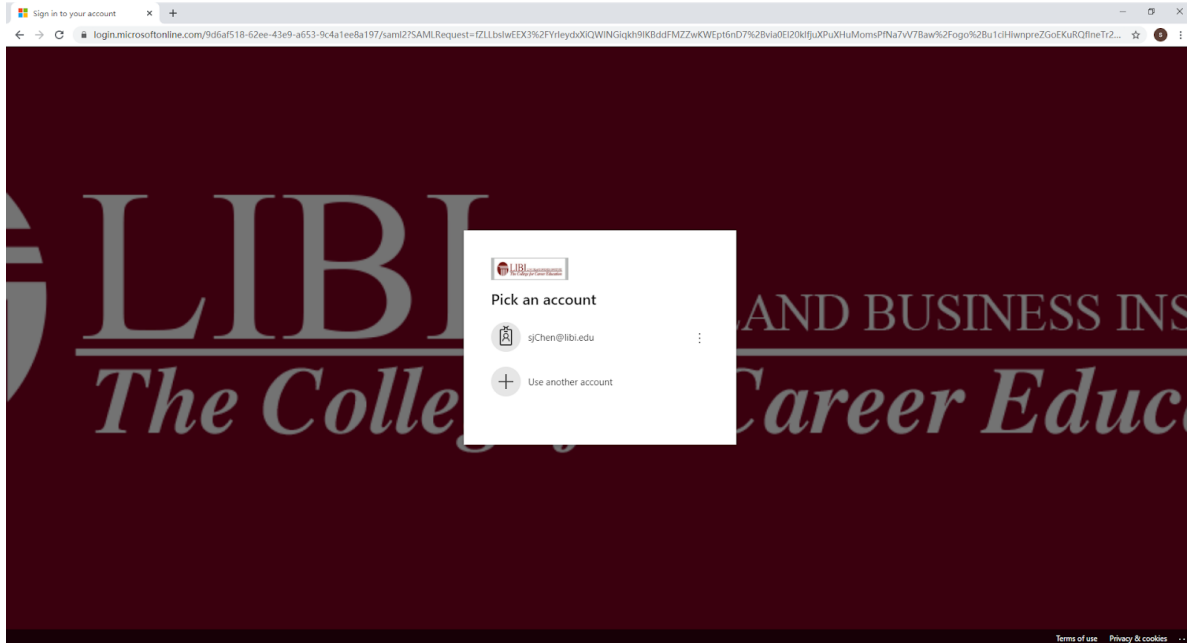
Sign in to your account

login.microsoftonline.com/9d6af518-62ee-43e9-a653-9c4a1ee8a197/saml2?SAMLRequest=fZLLbslwEEX3%2FYrleydxXiQWINGlqkh9lKBddFMZZwKWEpt6nD7%2Bvia0El20klfjuXPuXHuMomsPfNa7vV7Baw%2Fogo%2Bu1ciHiwnpreZGoEKuRQflneTr2...

LIBI

AND BUSINESS INS

The Colleg Career Educ

LIBI The College for Career Education

Pick an account

sjChen@libi.edu

Use another account

Terms of use Privacy & cookies ...